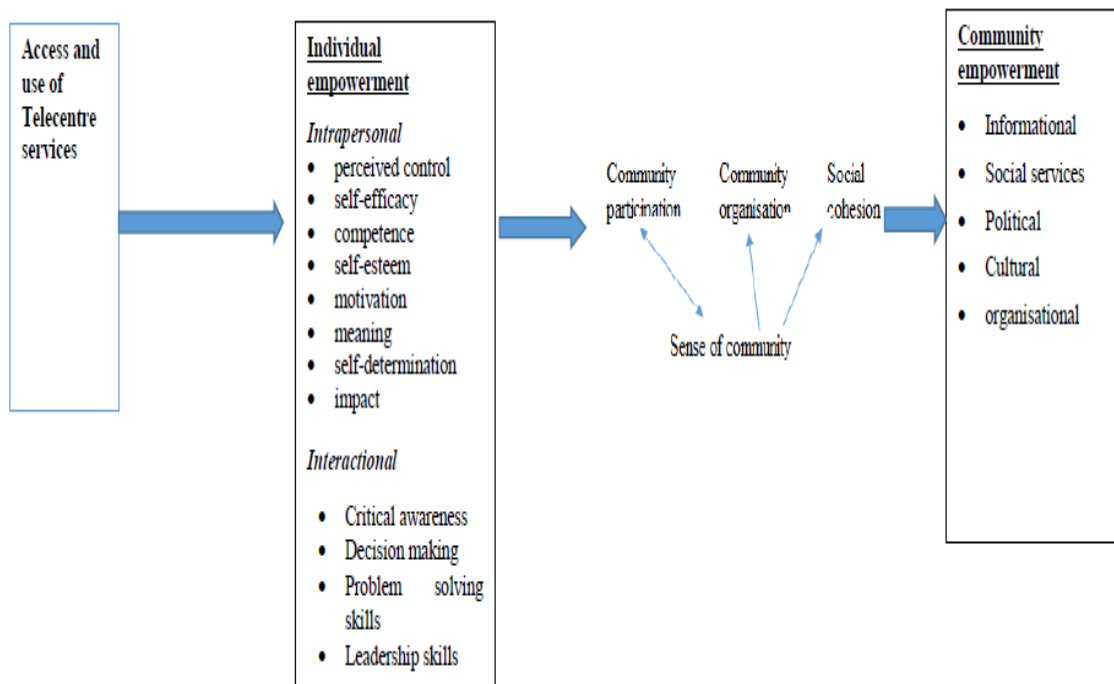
Access and use of Telecentre services

Individual empowerment

*Intrapersonal*

- perceived control
- self-efficacy
- competence
- self-esteem
- motivation
- meaning
- self-determination
- impact

*Interactional*

- Critical awareness
- Decision making
- Problem solving skills
- Leadership skills

Community participation

Community organisation

Social cohesion

Sense of community

Community empowerment

- Informational
- Social services
- Political
- Cultural
- organisational